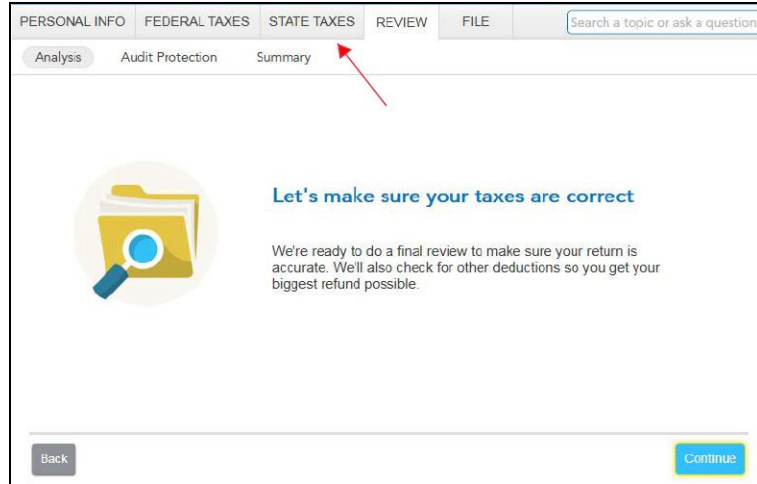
PERSONAL INFO FEDERAL TAXES STATE TAXES REVIEW FILE

Search a topic or ask a question

Analysis Audit Protection Summary

Let's make sure your taxes are correct

We're ready to do a final review to make sure your return is accurate. We'll also check for other deductions so you get your biggest refund possible.

Back

Continue